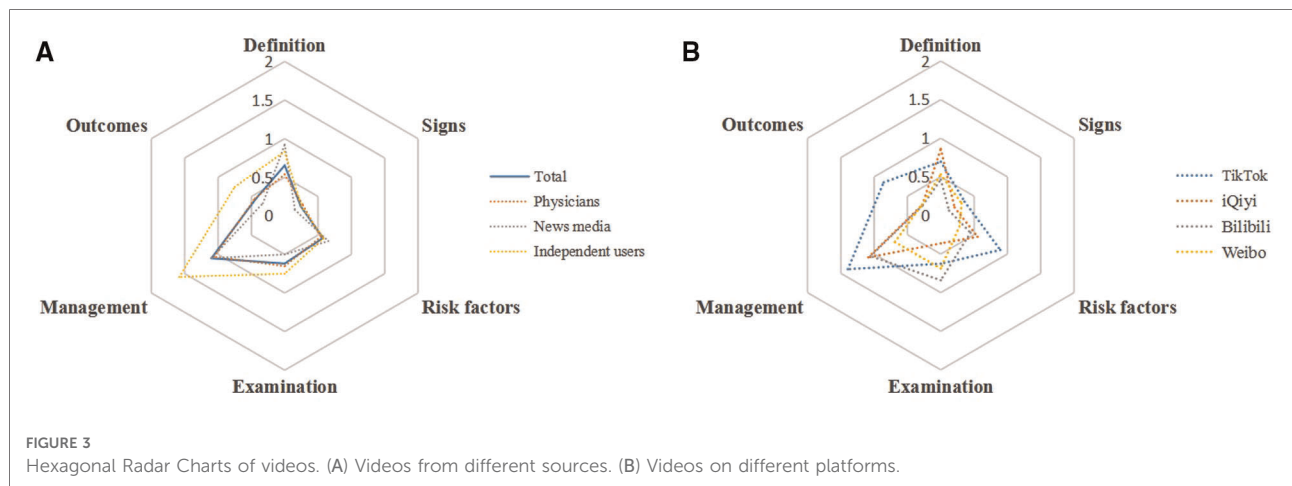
A

Definition

2

1.5

1

0.5

0

Outcomes

Signs

Management

Risk factors

Examination

Total

Physicians

News media

Independent users

B

Definition

2

1.5

1

0.5

0

Outcomes

Signs

Management

Risk factors

Examination

TikTok

iQiyi

Bilibili

Weibo

FIGURE 3

Hexagonal Radar Charts of videos. (A) Videos from different sources. (B) Videos on different platforms.